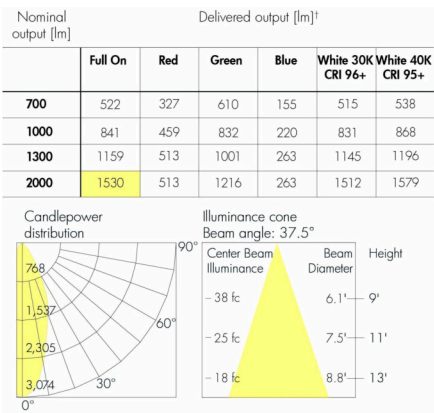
| Nominal output [lm] | Delivered output [lm]† | | | | | |
|---|---|---|---|---|---|---|
| | Full On | Red | Green | Blue | White 30K CRI 96+ | White 40K CRI 95+ |
| 700 | 522 | 327 | 610 | 155 | 515 | 538 |
| 1000 | 841 | 459 | 832 | 220 | 831 | 868 |
| 1300 | 1159 | 513 | 1001 | 263 | 1145 | 1196 |
| 2000 | 1530 | 513 | 1216 | 263 | 1512 | 1579 |

Candlepower distribution

768
1,537
2,305
3,074
0°
30°
60°
90°

Illuminance cone
Beam angle: 37.5°

Center Beam Illuminance
Beam Diameter
Height

38 fc
6.1'
9'
25 fc
7.5'
11'
18 fc
8.8'
13'